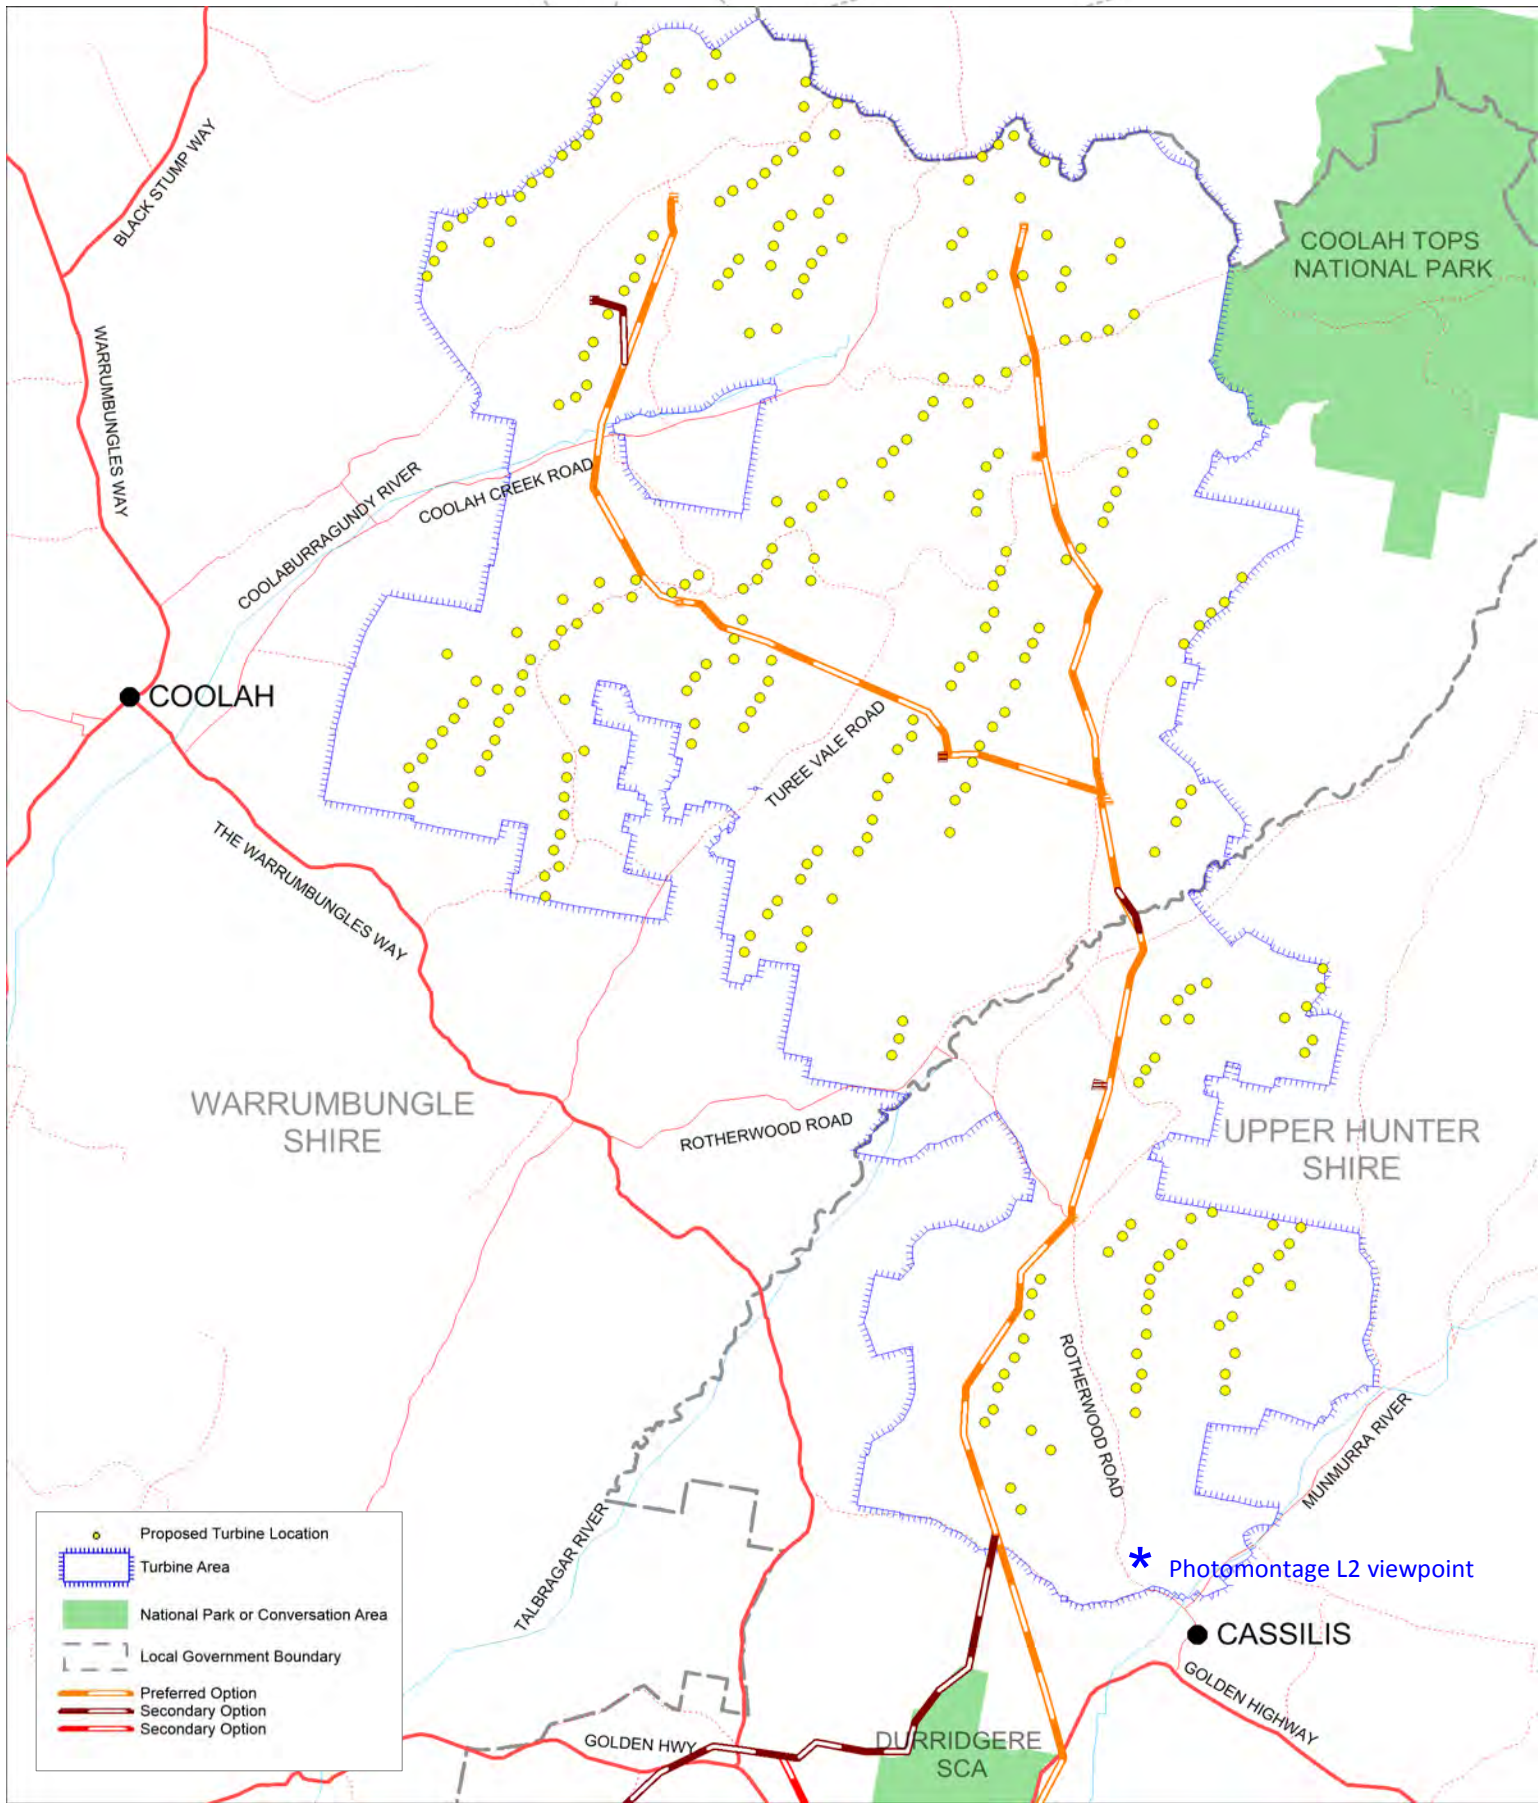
BLACK STUMP WAY

WARRUMBUNGLES WAY

COOLAH TOPS NATIONAL PARK

COOLAH CREEK ROAD

COOLABURRAGUNDY RIVER

COOLAH

TUREE VALE ROAD

THE WARRUMBUNGLES WAY

WARRUMBUNGLE SHIRE

ROTHERWOOD ROAD

UPPER HUNTER SHIRE

ROTHERWOOD ROAD

MUNMURRA RIVER

TALBRAGAR RIVER

* Photomontage L2 viewpoint

CASSILIS

GOLDEN HIGHWAY

GOLDEN HWY

DURRIDGERE SCA

Proposed Turbine Location
Turbine Area
National Park or Conversation Area
Local Government Boundary
Preferred Option
Secondary Option
Secondary Option